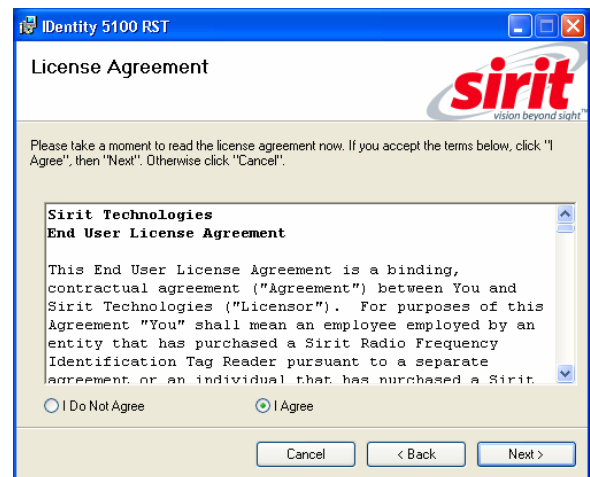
IDentity 5100 RST

License Agreement

sirit
vision beyond sight

Please take a moment to read the license agreement now. If you accept the terms below, click "I Agree", then "Next". Otherwise click "Cancel".

Sirit Technologies
End User License Agreement

This End User License Agreement is a binding, contractual agreement ("Agreement") between You and Sirit Technologies ("Licensor"). For purposes of this Agreement "You" shall mean an employee employed by an entity that has purchased a Sirit Radio Frequency Identification Tag Reader pursuant to a separate agreement or an individual that has purchased a Sirit

I Do Not Agree
I Agree

Cancel
< Back
Next >